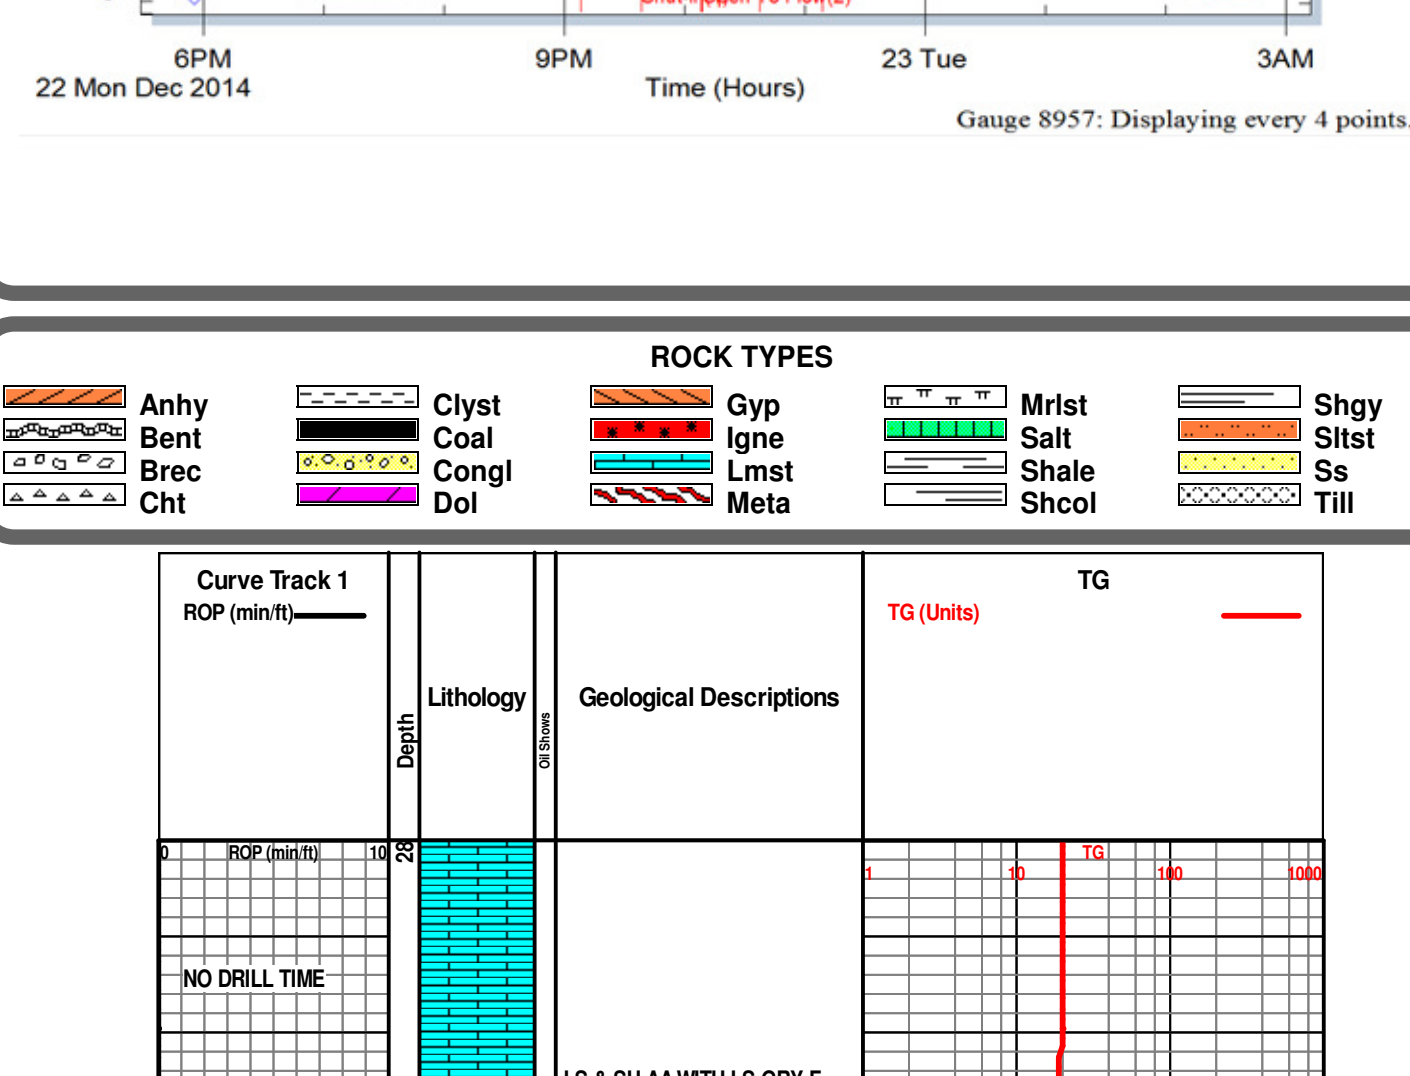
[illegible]

6PM
22 Mon Dec 2014

9PM

23 Tue

3AM

Time (Hours)

Gauge 8957: Displaying every 4 points.

ROCK TYPES

Anhy
Bent
Brec
Cht

Clyst
Coal
Congl
Dol

Gyp
Igne
Lmst
Meta

Mrlst
Salt
Shale
Shcol

Shgy
Sltst
Ss
Till

Curve Track 1
ROP (min/ft)

Depth

Lithology

Oil Shows

Geological Descriptions

TG
TG (Units)

0 ROP (min/ft) 10

28

TG
1 10 100 1000

NO DRILL TIME

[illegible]